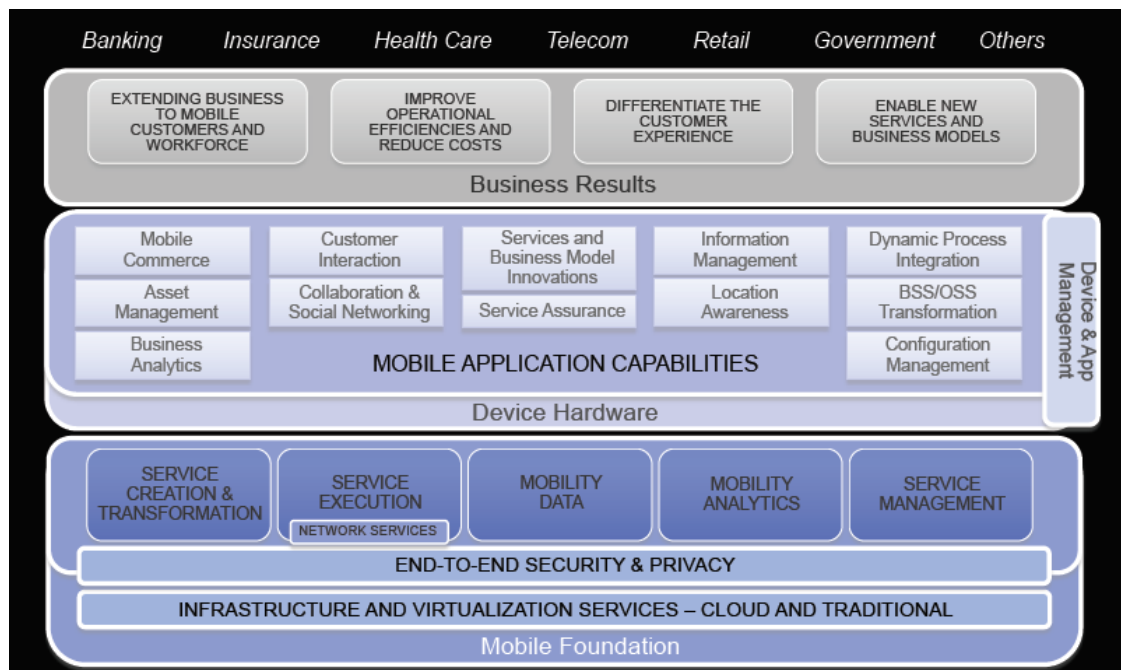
Banking Insurance Health Care Telecom Retail Government Others

EXTENDING BUSINESS TO MOBILE CUSTOMERS AND WORKFORCE

IMPROVE OPERATIONAL EFFICIENCIES AND REDUCE COSTS

DIFFERENTIATE THE CUSTOMER EXPERIENCE

ENABLE NEW SERVICES AND BUSINESS MODELS

Business Results

Mobile Commerce

Customer Interaction

Services and Business Model Innovations

Information Management

Dynamic Process Integration

Asset Management

Collaboration & Social Networking

Service Assurance

Location Awareness

BSS/OSS Transformation

Business Analytics

MOBILE APPLICATION CAPABILITIES

Configuration Management

Device & App Management

Device Hardware

SERVICE CREATION & TRANSFORMATION

SERVICE EXECUTION

NETWORK SERVICES

MOBILITY DATA

MOBILITY ANALYTICS

SERVICE MANAGEMENT

END-TO-END SECURITY & PRIVACY

INFRASTRUCTURE AND VIRTUALIZATION SERVICES – CLOUD AND TRADITIONAL

Mobile Foundation